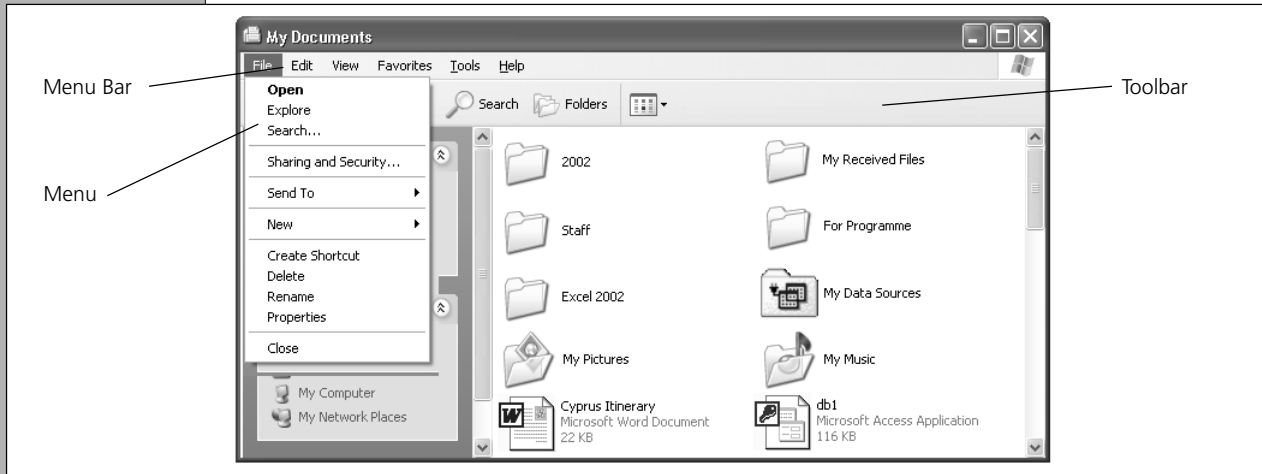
My Documents

Menu Bar

File Edit View Favorites Tools Help

Open
Explore
Search...

Sharing and Security...

Send To

New

Create Shortcut
Delete
Rename
Properties

Close

Menu

Search Folders

Toolbar

2002

My Received Files

Staff

For Programme

Excel 2002

My Data Sources

My Pictures

My Music

Cyprus Itinerary
Microsoft Word Document
22 KB

db1
Microsoft Access Application
116 KB

My Computer
My Network Places